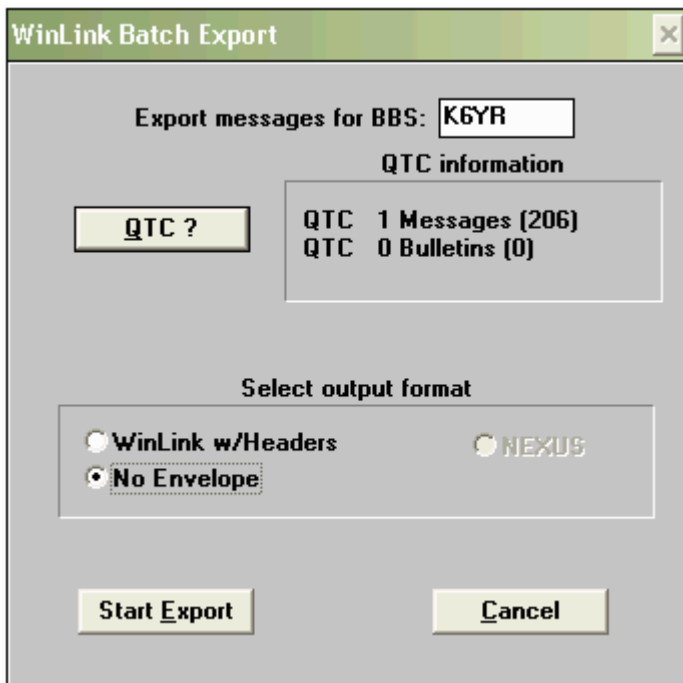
WinLink Batch Export

Export messages for BBS: K6YR

QTC information

QTC ?

QTC 1 Messages (206)
QTC 0 Bulletins (0)

Select output format

WinLink w/Headers

NEXUS

No Envelope

Start Export

Cancel